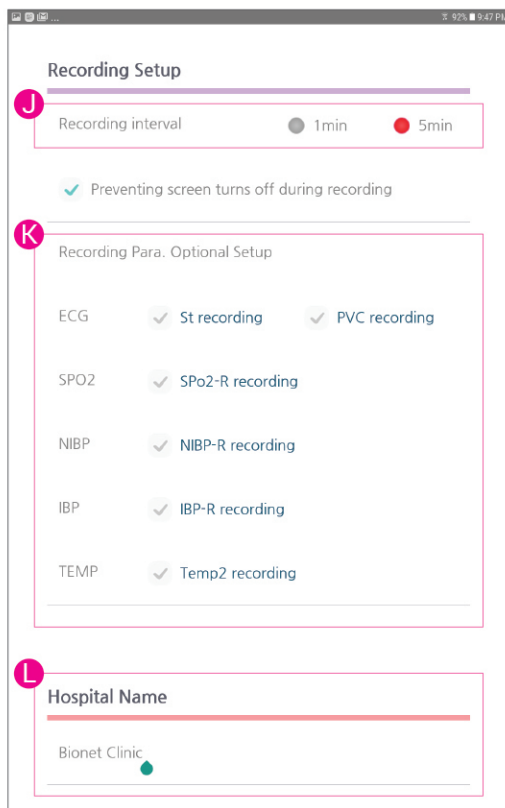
92% 9:47 PM

Recording Setup

J

Recording interval 1min 5min

Preventing screen turns off during recording

K

Recording Para. Optional Setup

ECG St recording PVC recording

SPO2 SPo2-R recording

NIBP NIBP-R recording

IBP IBP-R recording

TEMP Temp2 recording

L

Hospital Name

Bionet Clinic